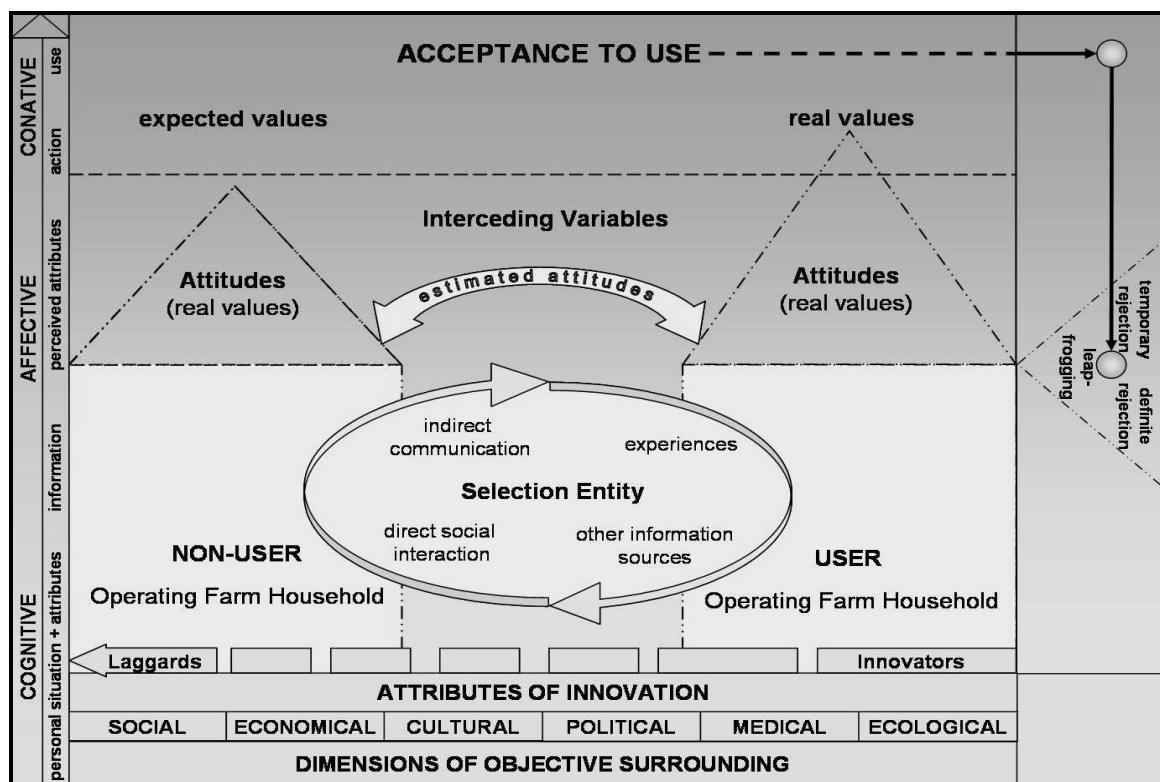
CONATIVE
use
action
AFFECTIVE
perceived attributes
information
COGNITIVE
personal situation + attributes

ACCEPTANCE TO USE

expected values

real values

Interceding Variables

Attitudes
(real values)

estimated attitudes

Attitudes
(real values)

temporary rejection

leap-frogging

definite rejection

indirect communication

experiences

Selection Entity

direct social interaction

other information sources

NON-USER
Operating Farm Household

USER
Operating Farm Household

Laggards

Innovators

ATTRIBUTES OF INNOVATION

| SOCIAL | ECONOMICAL | CULTURAL | POLITICAL | MEDICAL | ECOLOGICAL |
|---|---|---|---|---|---|

DIMENSIONS OF OBJECTIVE SURROUNDING